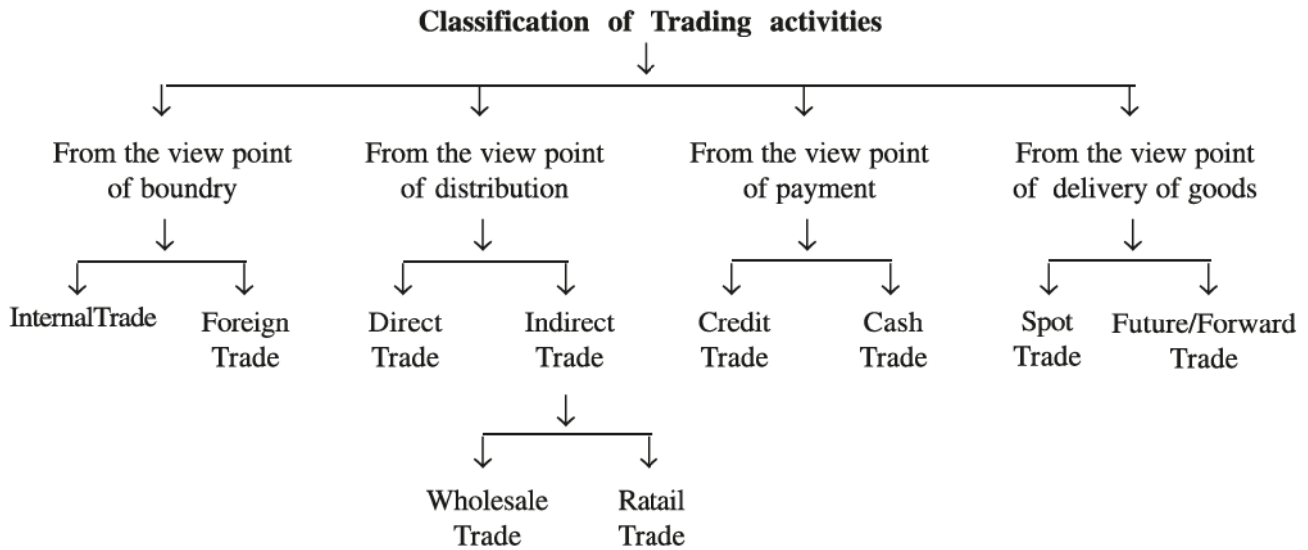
Classification of Trading activities

From the view point of boundry

InternalTrade

Foreign Trade

From the view point of distribution

Direct Trade

Indirect Trade

Wholesale Trade

Ratail Trade

From the view point of payment

Credit Trade

Cash Trade

From the view point of delivery of goods

Spot Trade

Future/Forward Trade